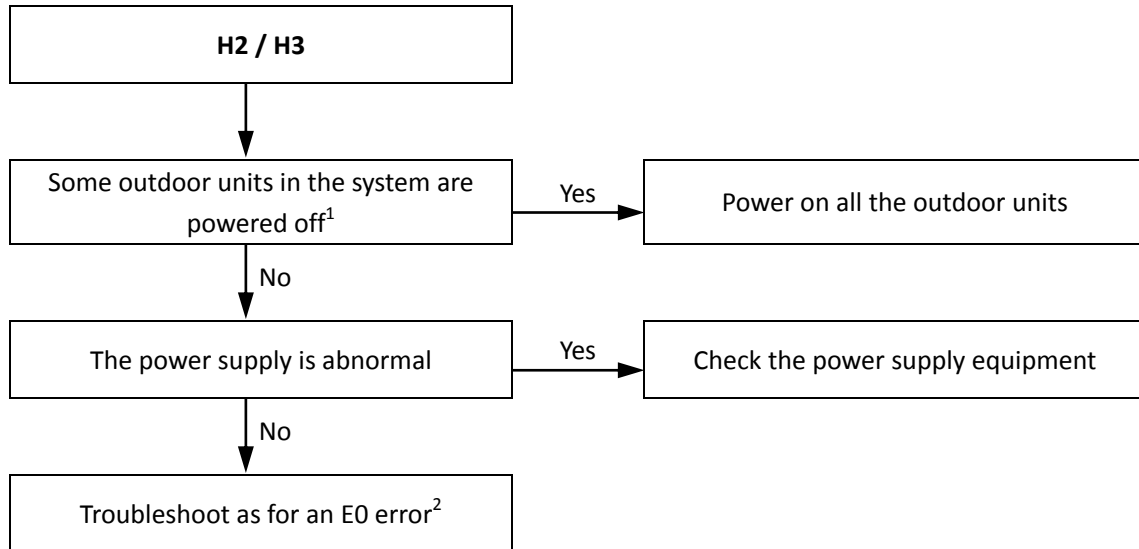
H2 / H3

Some outdoor units in the system are powered off$^1$

Yes

Power on all the outdoor units

No

The power supply is abnormal

Yes

Check the power supply equipment

No

Troubleshoot as for an E0 error$^2$